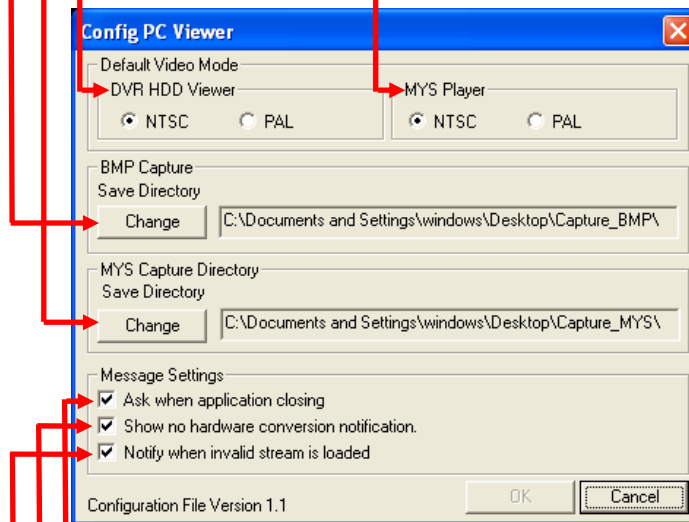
Config PC Viewer

Default Video Mode

DVR HDD Viewer
NTSC
PAL

MYS Player
NTSC
PAL

BMP Capture
Save Directory
Change
C:\Documents and Settings\windows\Desktop\Capture_BMP\

MYS Capture Directory
Save Directory
Change
C:\Documents and Settings\windows\Desktop\Capture_MYS\

Message Settings
Ask when application closing
Show no hardware conversion notification.
Notify when invalid stream is loaded

Configuration File Version 1.1
OK
Cancel